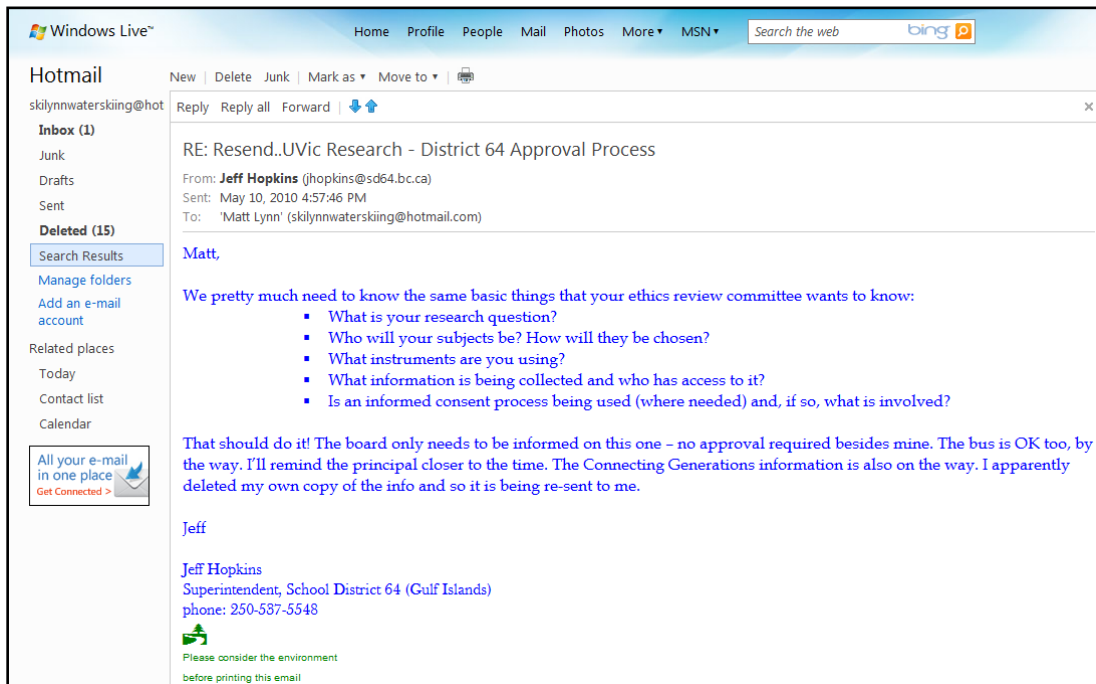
Windows Live™

Home Profile People Mail Photos More ▾ MSN ▾

Search the web bing

Hotmail

New | Delete Junk | Mark as ▾ Move to ▾ |

skilynnwaterskiing@hot

Reply Reply all Forward

×

Inbox (1)
Junk
Drafts
Sent
Deleted (15)
Search Results
Manage folders
Add an e-mail account

Related places
Today
Contact list
Calendar

All your e-mail in one place
Get Connected >

RE: Resend..UVic Research - District 64 Approval Process

From: Jeff Hopkins (jhopkins@sd64.bc.ca)
Sent: May 10, 2010 4:57:46 PM
To: 'Matt Lynn' (skilynnwaterskiing@hotmail.com)

Matt,

We pretty much need to know the same basic things that your ethics review committee wants to know:

- What is your research question?
- Who will your subjects be? How will they be chosen?
- What instruments are you using?
- What information is being collected and who has access to it?
- Is an informed consent process being used (where needed) and, if so, what is involved?

That should do it! The board only needs to be informed on this one – no approval required besides mine. The bus is OK too, by the way. I'll remind the principal closer to the time. The Connecting Generations information is also on the way. I apparently deleted my own copy of the info and so it is being re-sent to me.

Jeff

Jeff Hopkins
Superintendent, School District 64 (Gulf Islands)
phone: 250-537-5548

Please consider the environment before printing this email